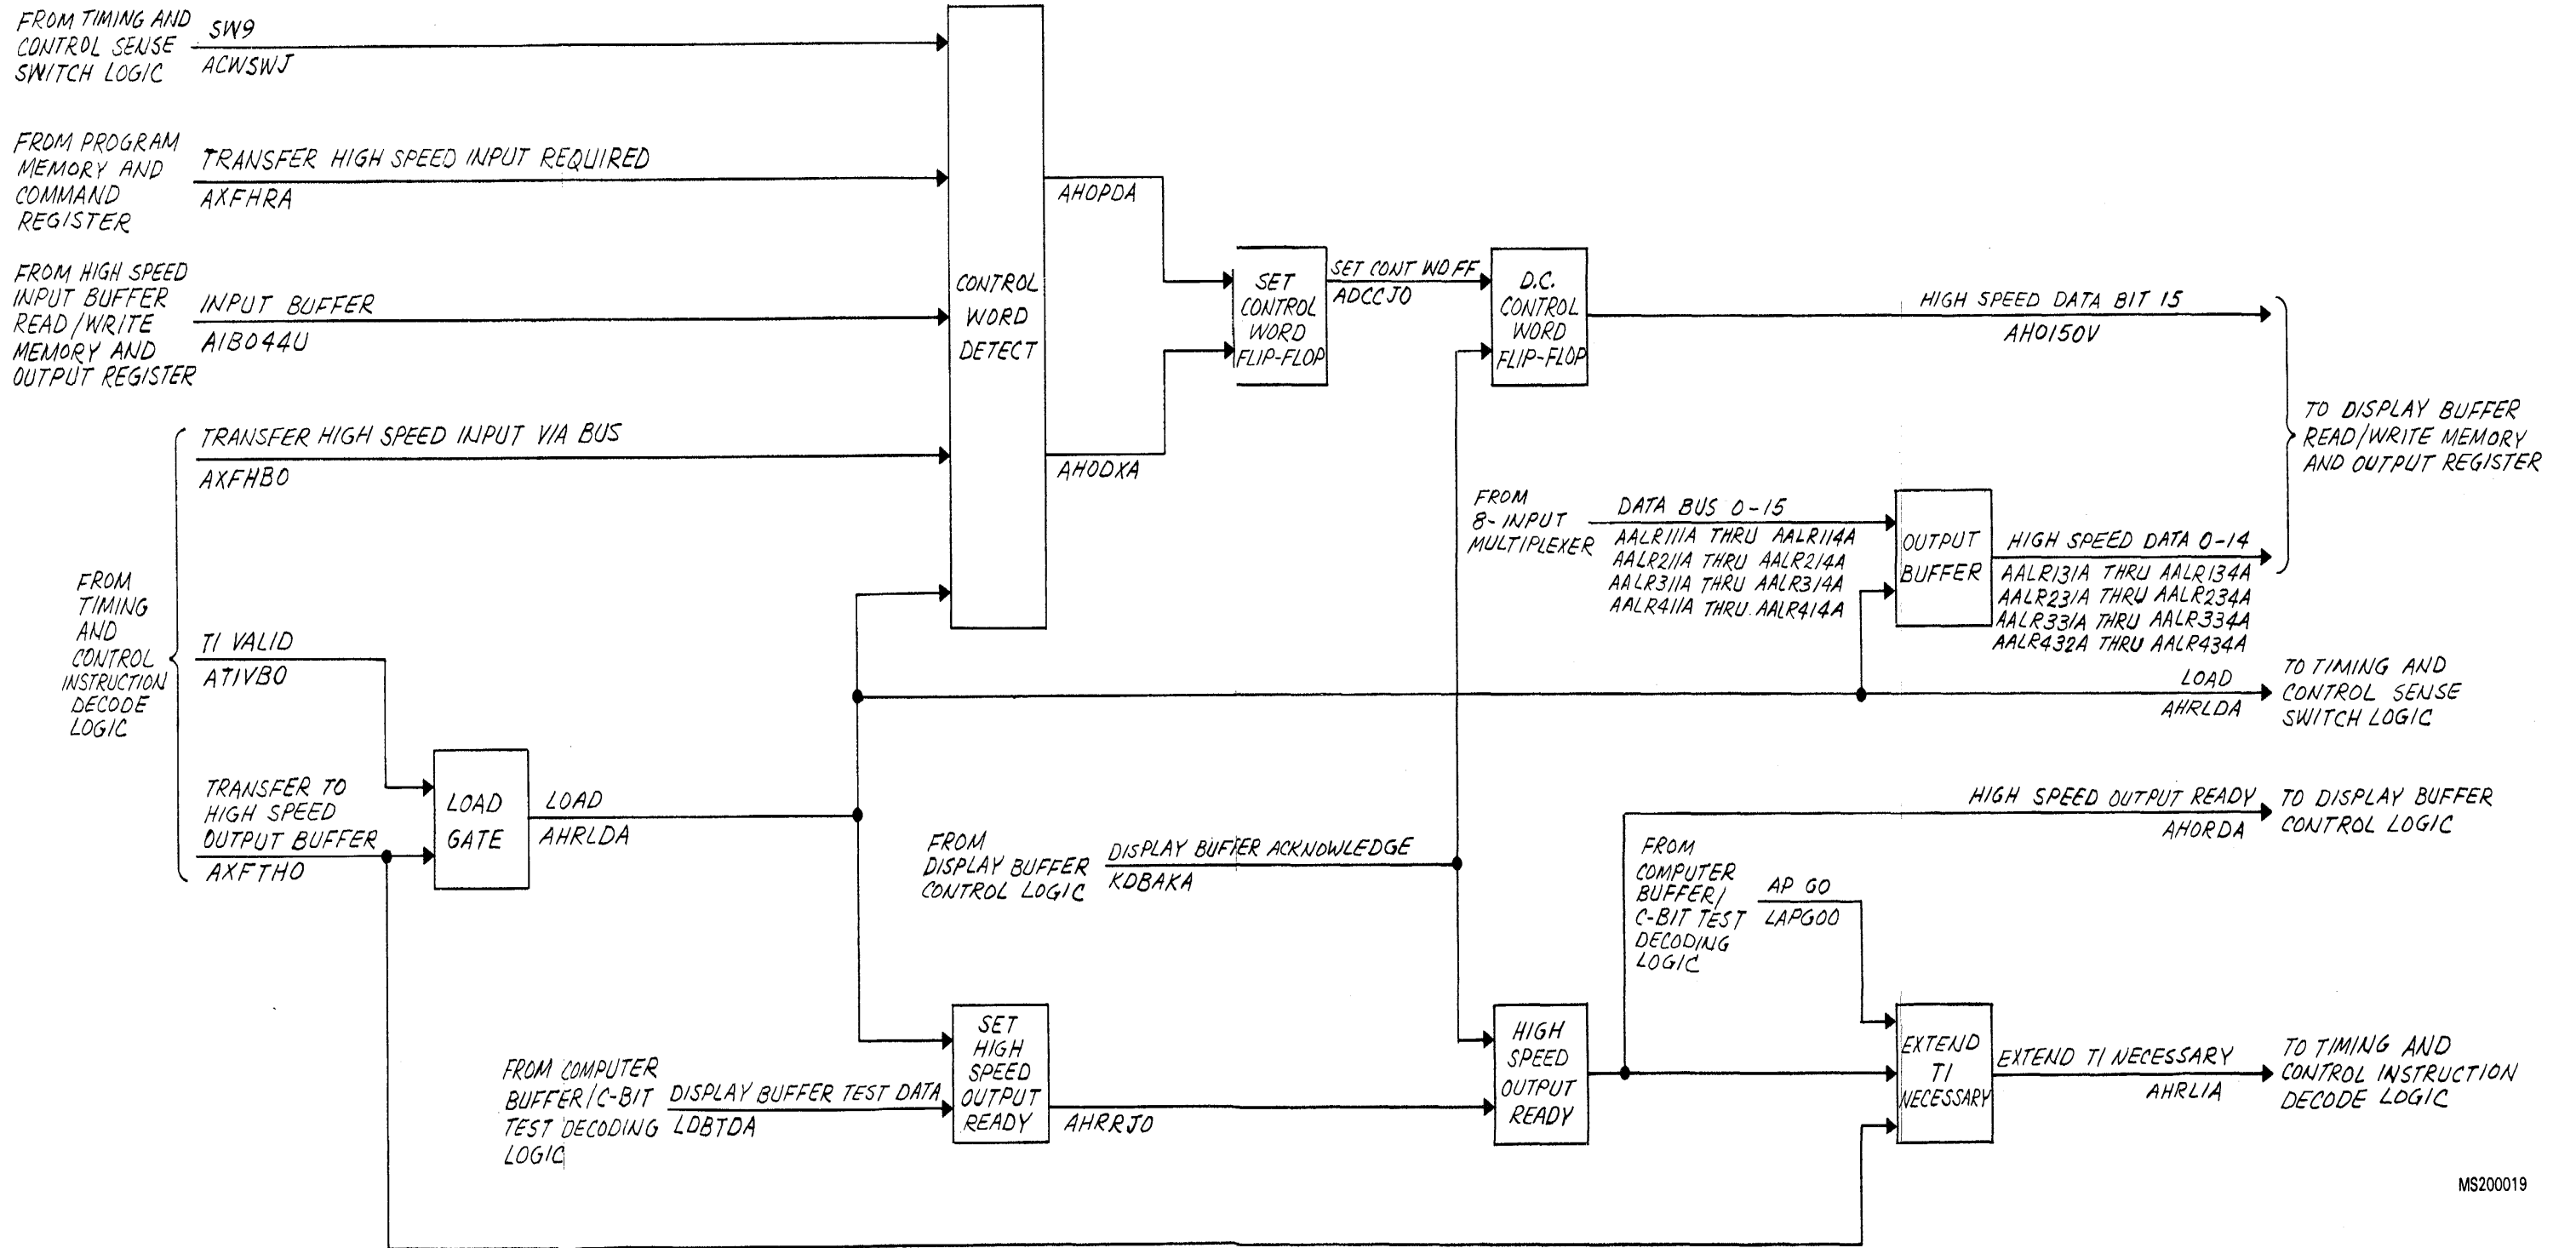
FROM TIMING AND CONTROL SENSE SWITCH LOGIC

SW9
ACWSWJ

FROM PROGRAM MEMORY AND COMMAND REGISTER

TRANSFER HIGH SPEED INPUT REQUIRED
AXFHRA

FROM HIGH SPEED INPUT BUFFER READ/WRITE MEMORY AND OUTPUT REGISTER

INPUT BUFFER
AIB044U

TRANSFER HIGH SPEED INPUT VIA BUS
AXFHBO

FROM TIMING AND CONTROL INSTRUCTION DECODE LOGIC

TI VALID
ATIVBO

TRANSFER TO HIGH SPEED OUTPUT BUFFER
AXFTHO

CONTROL WORD DETECT

AHOPDA

AHODXA

SET CONTROL WORD FLIP-FLOP

SET CONT WD FF
ADCCJO

D.C. CONTROL WORD FLIP-FLOP

HIGH SPEED DATA BIT 15
AH0150V

TO DISPLAY BUFFER READ/WRITE MEMORY AND OUTPUT REGISTER

FROM 8-INPUT MULTIPLEXER

DATA BUS 0-15
AALR111A THRU AALR114A
AALR211A THRU AALR214A
AALR311A THRU AALR314A
AALR411A THRU AALR414A

OUTPUT BUFFER

HIGH SPEED DATA 0-14
AALR131A THRU AALR134A
AALR231A THRU AALR234A
AALR331A THRU AALR334A
AALR432A THRU AALR434A

LOAD
AHRLDA

TO TIMING AND CONTROL SENSE SWITCH LOGIC

LOAD GATE

LOAD
AHRLDA

FROM DISPLAY BUFFER CONTROL LOGIC

DISPLAY BUFFER ACKNOWLEDGE
KDBAKA

HIGH SPEED OUTPUT READY
AHORDA

TO DISPLAY BUFFER CONTROL LOGIC

FROM COMPUTER BUFFER/ C-BIT TEST DECODING LOGIC

AP GO
LAPGOO

FROM COMPUTER BUFFER/C-BIT TEST DECODING LOGIC

DISPLAY BUFFER TEST DATA
LDBTDA

SET HIGH SPEED OUTPUT READY

AHRRJO

HIGH SPEED OUTPUT READY

EXTEND TI NECESSARY

EXTEND TI NECESSARY
AHRLIA

TO TIMING AND CONTROL INSTRUCTION DECODE LOGIC

MS200019